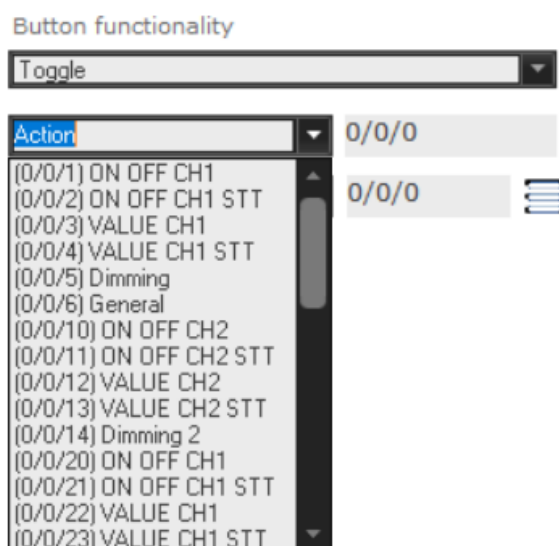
Button functionality

Toggle

Action

0/0/0

(0/0/1) ON OFF CH1
(0/0/2) ON OFF CH1 STT
(0/0/3) VALUE CH1
(0/0/4) VALUE CH1 STT
(0/0/5) Dimming
(0/0/6) General
(0/0/10) ON OFF CH2
(0/0/11) ON OFF CH2 STT
(0/0/12) VALUE CH2
(0/0/13) VALUE CH2 STT
(0/0/14) Dimming 2
(0/0/20) ON OFF CH1
(0/0/21) ON OFF CH1 STT
(0/0/22) VALUE CH1
(0/0/23) VALUE CH1 STT

0/0/0